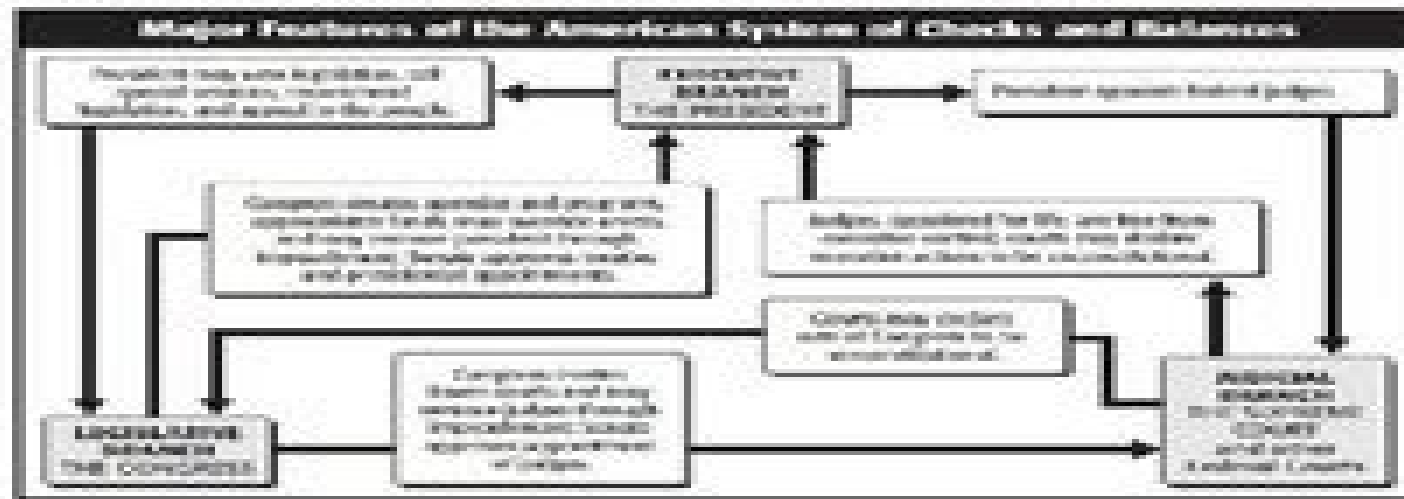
Major Features of the American System of Checks and Balances

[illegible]

EXECUTIVE BRANCH THE PRESIDENT

President appoints federal judges.

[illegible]

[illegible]

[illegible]

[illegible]

JUDICIAL BRANCH THE SUPREME COURT and other Federal Courts

LEGISLATIVE BRANCH THE CONGRESS